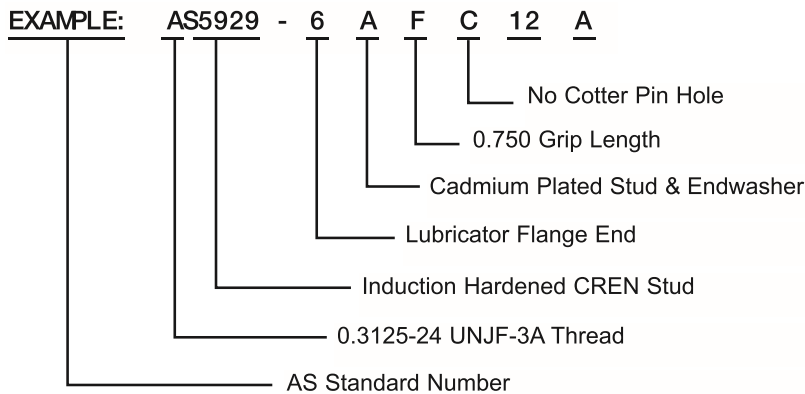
EXAMPLE: AS5929 - 6 A F C 12 A

No Cotter Pin Hole

0.750 Grip Length

Cadmium Plated Stud & Endwasher

Lubricator Flange End

Induction Hardened CREN Stud

0.3125-24 UNJF-3A Thread

AS Standard Number